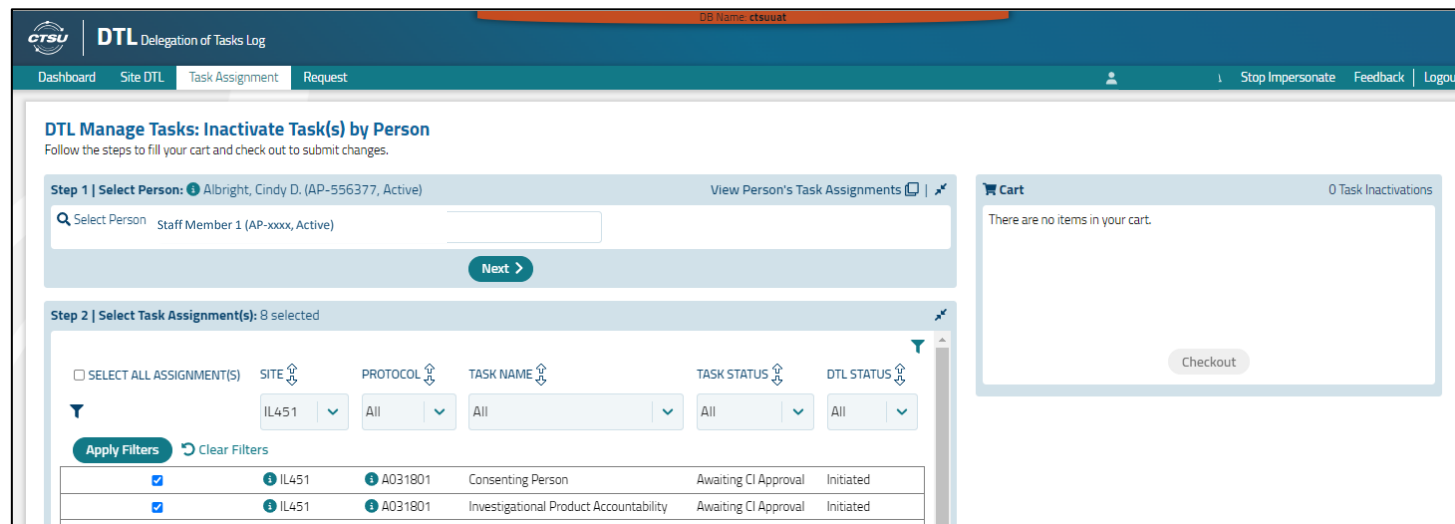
DB Name: ctsuuat

CTSU DTL Delegation of Tasks Log

Dashboard Site DTL Task Assignment Request Stop Impersonate Feedback Logou

DTL Manage Tasks: Inactivate Task(s) by Person
Follow the steps to fill your cart and check out to submit changes.

Step 1 | Select Person: Albright, Cindy D. (AP-556377, Active) View Person's Task Assignments |

Select Person Staff Member 1 (AP-xxxx, Active)

Next

Cart 0 Task Inactivations

There are no items in your cart.

Checkout

Step 2 | Select Task Assignment(s): 8 selected

| SELECT ALL ASSIGNMENT(S) | SITE | PROTOCOL | TASK NAME | TASK STATUS | DTL STATUS |
|---|---|---|---|---|---|
| | IL451 | All | All | All | All |

Apply Filters Clear Filters

| | SITE | PROTOCOL | TASK NAME | TASK STATUS | DTL STATUS |
|---|---|---|---|---|---|
| ☑ | IL451 | A031801 | Consenting Person | Awaiting CI Approval | Initiated |
| ☑ | IL451 | A031801 | Investigational Product Accountability | Awaiting CI Approval | Initiated |